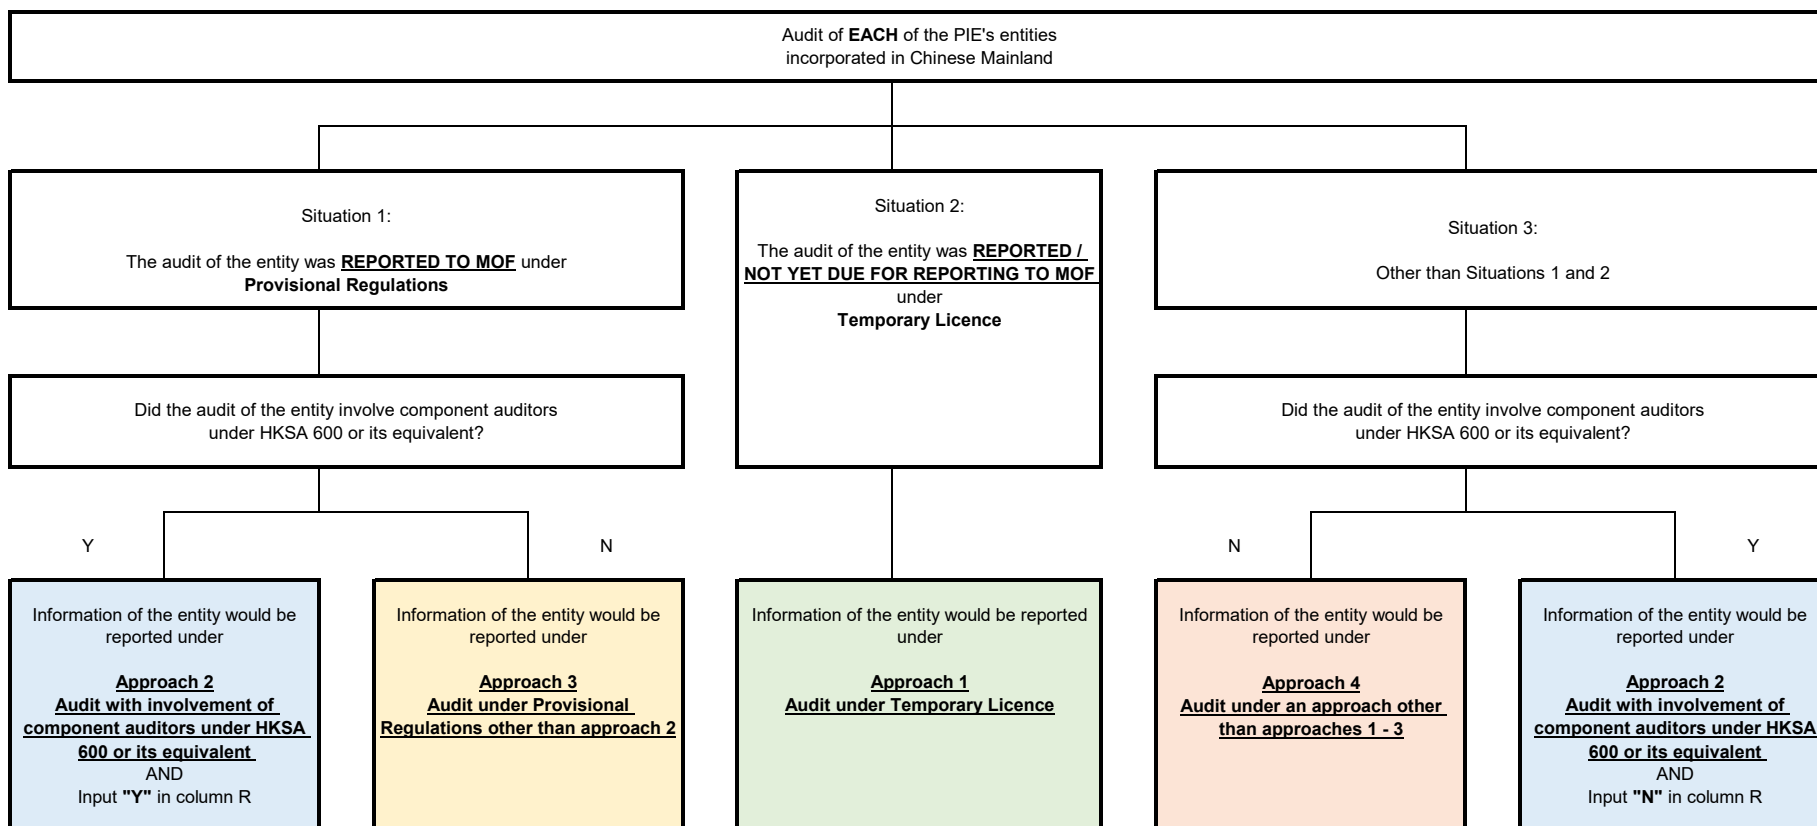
Audit of **EACH** of the PIE's entities incorporated in Chinese Mainland

Situation 1:

The audit of the entity was **REPORTED TO MOF** under **Provisional Regulations**

Situation 2:

The audit of the entity was **REPORTED / NOT YET DUE FOR REPORTING TO MOF** under **Temporary Licence**

Situation 3:

Other than Situations 1 and 2

Did the audit of the entity involve component auditors under HKSA 600 or its equivalent?

Did the audit of the entity involve component auditors under HKSA 600 or its equivalent?

Y

N

N

Y

Information of the entity would be reported under

**Approach 2**
**Audit with involvement of component auditors under HKSA 600 or its equivalent**
AND
Input **"Y"** in column R

Information of the entity would be reported under

**Approach 3**
**Audit under Provisional Regulations other than approach 2**

Information of the entity would be reported under

**Approach 1**
**Audit under Temporary Licence**

Information of the entity would be reported under

**Approach 4**
**Audit under an approach other than approaches 1 - 3**

Information of the entity would be reported under

**Approach 2**
**Audit with involvement of component auditors under HKSA 600 or its equivalent**
AND
Input **"N"** in column R